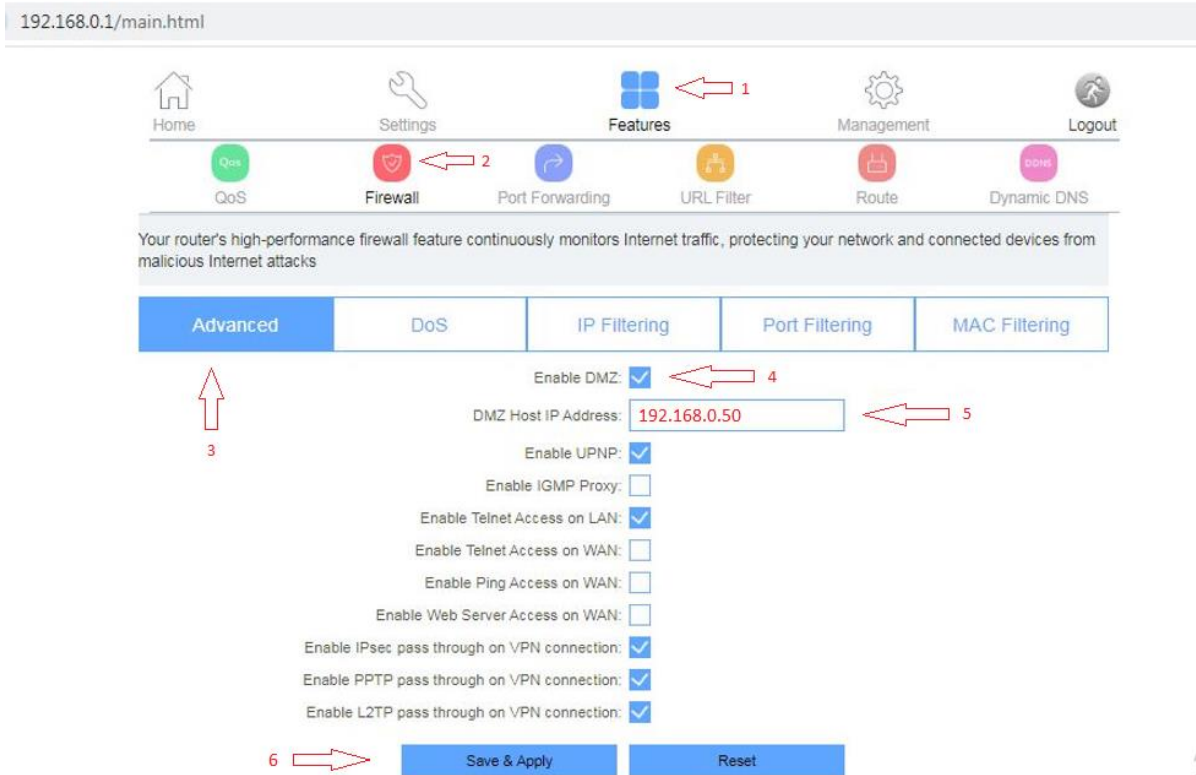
192.168.0.1/main.html

Home
Settings
Features
1
Management
Logout

QoS
QoS
2
Firewall
Port Forwarding
URL Filter
Route
DDNS
Dynamic DNS

Your router's high-performance firewall feature continuously monitors Internet traffic, protecting your network and connected devices from malicious Internet attacks

| Advanced | DoS | IP Filtering | Port Filtering | MAC Filtering |
|---|---|---|---|---|

3

Enable DMZ: 4
DMZ Host IP Address: 192.168.0.50 5
Enable UPNP:
Enable IGMP Proxy:
Enable Telnet Access on LAN:
Enable Telnet Access on WAN:
Enable Ping Access on WAN:
Enable Web Server Access on WAN:
Enable IPsec pass through on VPN connection:
Enable PPTP pass through on VPN connection:
Enable L2TP pass through on VPN connection:

6 Save & Apply
Reset